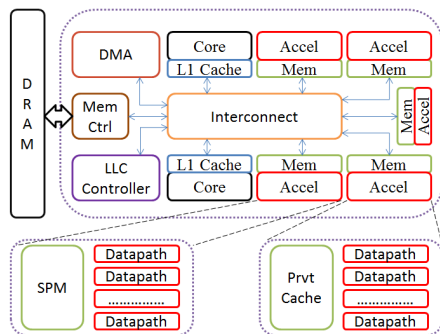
DRAM

DMA

Core

L1 Cache

Accel

Mem

Accel

Mem

Mem Ctrl

Interconnect

Mem

Accel

LLC Controller

L1 Cache

Core

Mem

Accel

Mem

Accel

SPM

Datapath
Datapath
Datapath
..............
Datapath

Prvt Cache

Datapath
Datapath
Datapath
..............
Datapath